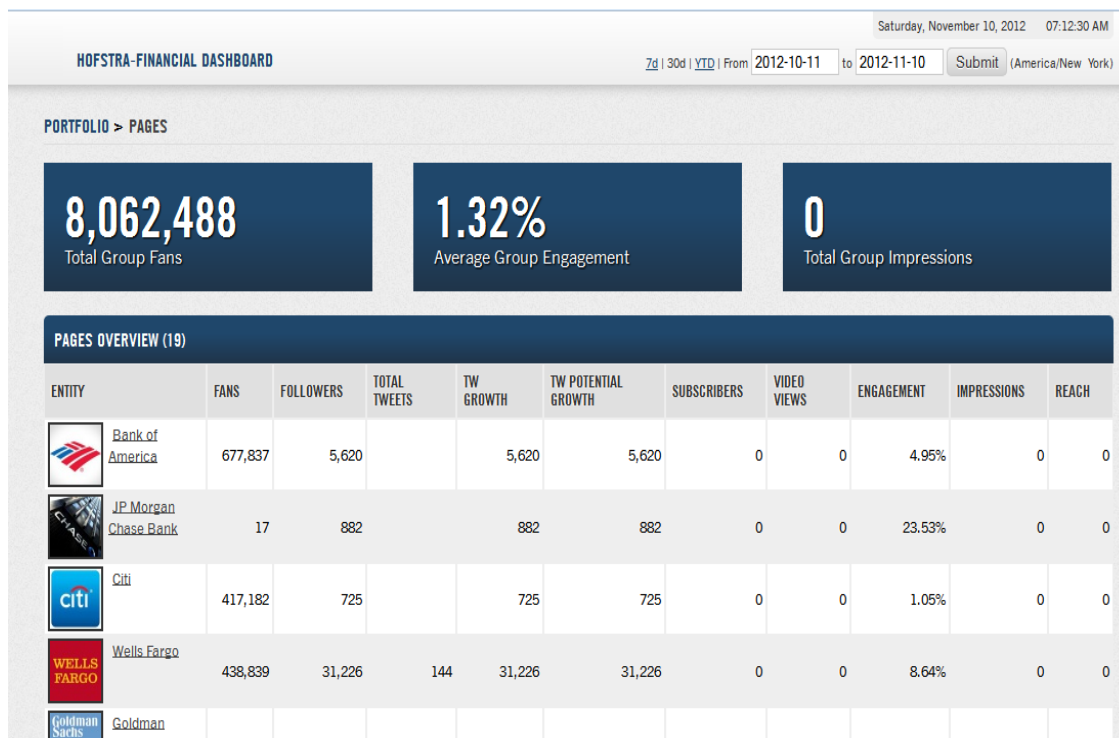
Saturday, November 10, 2012 07:12:30 AM

HOFSTRA-FINANCIAL DASHBOARD

7d | 30d | YTD | From 2012-10-11 to 2012-11-10 Submit (America/New York)

PORTFOLIO > PAGES

8,062,488
Total Group Fans

1.32%
Average Group Engagement

0
Total Group Impressions

PAGES OVERVIEW (19)

| ENTITY | FANS | FOLLOWERS | TOTAL TWEETS | TW GROWTH | TW POTENTIAL GROWTH | SUBSCRIBERS | VIDEO VIEWS | ENGAGEMENT | IMPRESSIONS | REACH |
|---|---|---|---|---|---|---|---|---|---|---|
| Bank of America | 677,837 | 5,620 | | 5,620 | 5,620 | 0 | 0 | 4.95% | 0 | 0 |
| CHASE JP Morgan Chase Bank | 17 | 882 | | 882 | 882 | 0 | 0 | 23.53% | 0 | 0 |
| citi Citi | 417,182 | 725 | | 725 | 725 | 0 | 0 | 1.05% | 0 | 0 |
| WELLS FARGO Wells Fargo | 438,839 | 31,226 | 144 | 31,226 | 31,226 | 0 | 0 | 8.64% | 0 | 0 |
| Goldman Sachs Goldman | | | | | | | | | | |